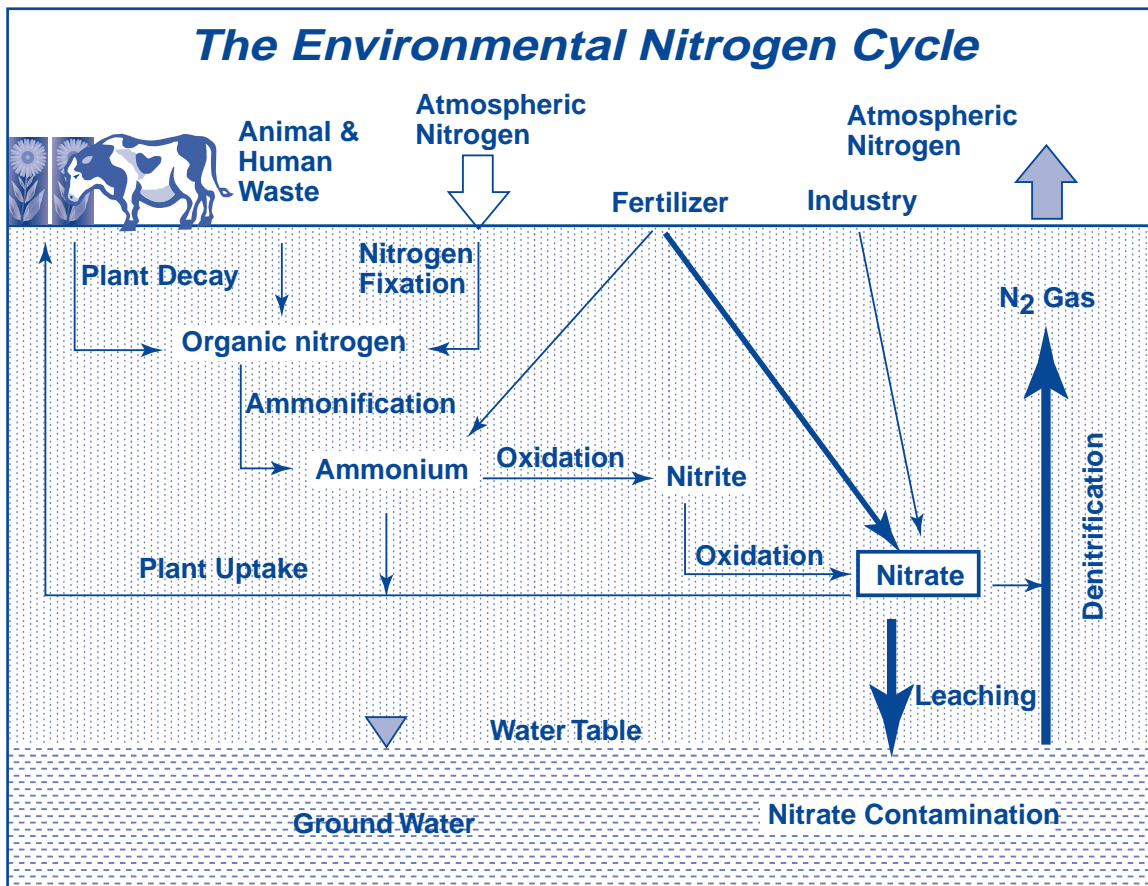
The Environmental Nitrogen Cycle

Animal & Human Waste

Atmospheric Nitrogen

Atmospheric Nitrogen

Fertilizer

Industry

Plant Decay

Nitrogen Fixation

$N_2$ Gas

Organic nitrogen

Ammonification

Ammonium

Oxidation

Nitrite

Denitrification

Oxidation

Plant Uptake

Nitrate

Leaching

Water Table

Ground Water

Nitrate Contamination